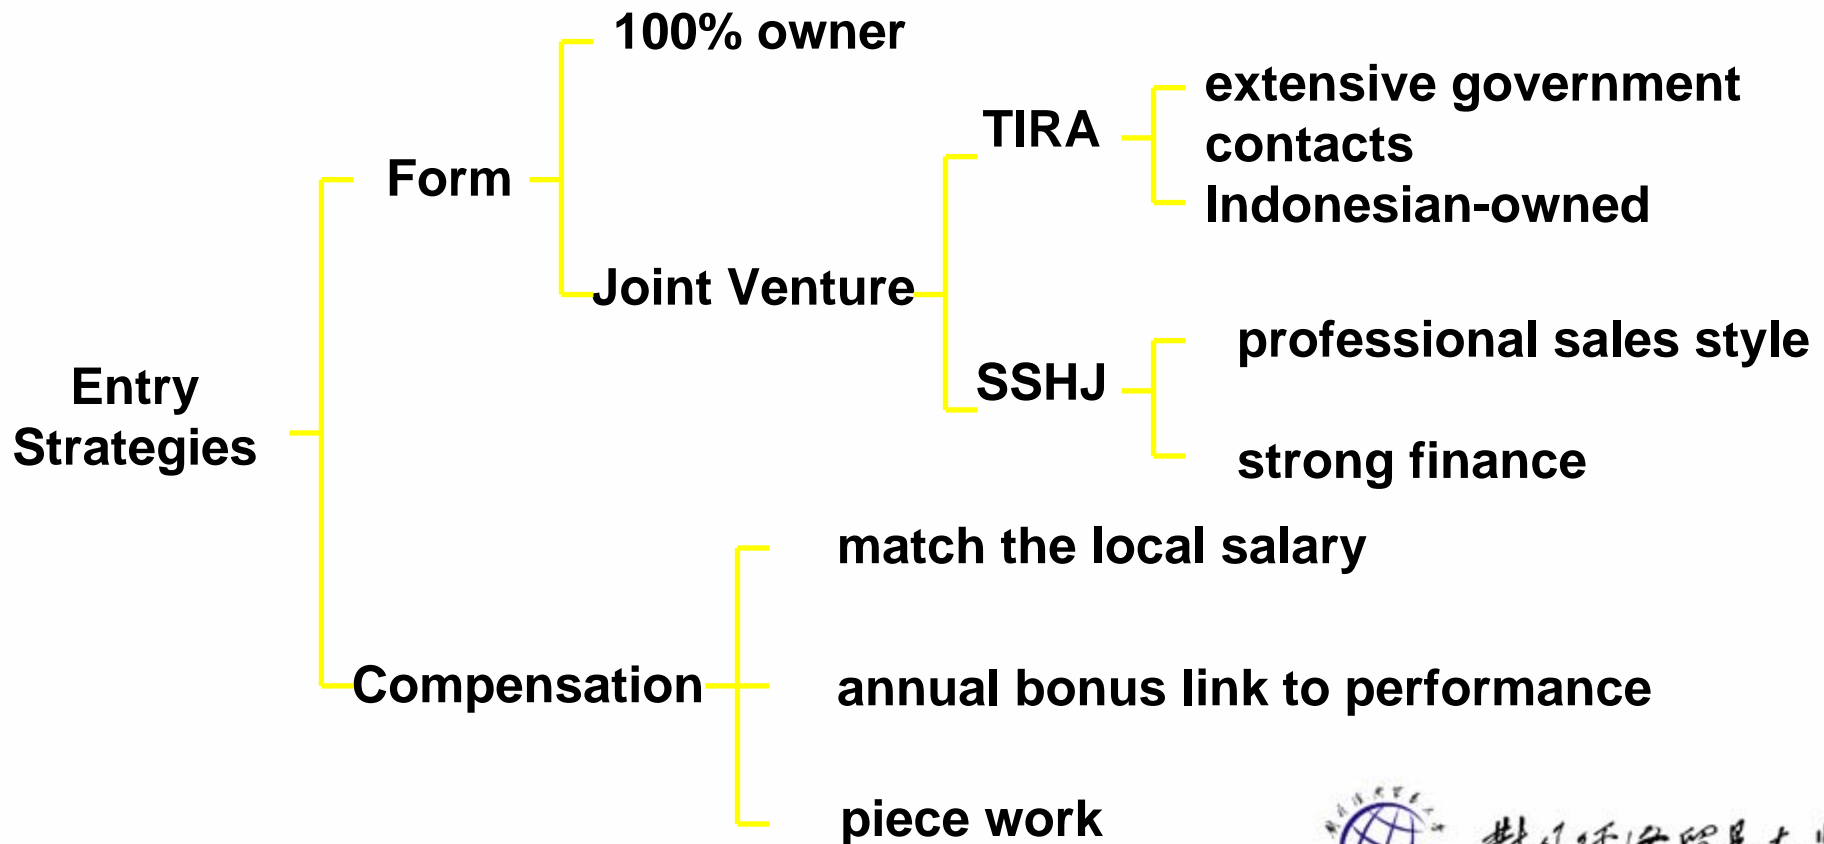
Entry Strategies

Form

100% owner

Joint Venture

TIRA

extensive government contacts

Indonesian-owned

SSHJ

professional sales style

strong finance

Compensation

match the local salary

annual bonus link to performance

piece work

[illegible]